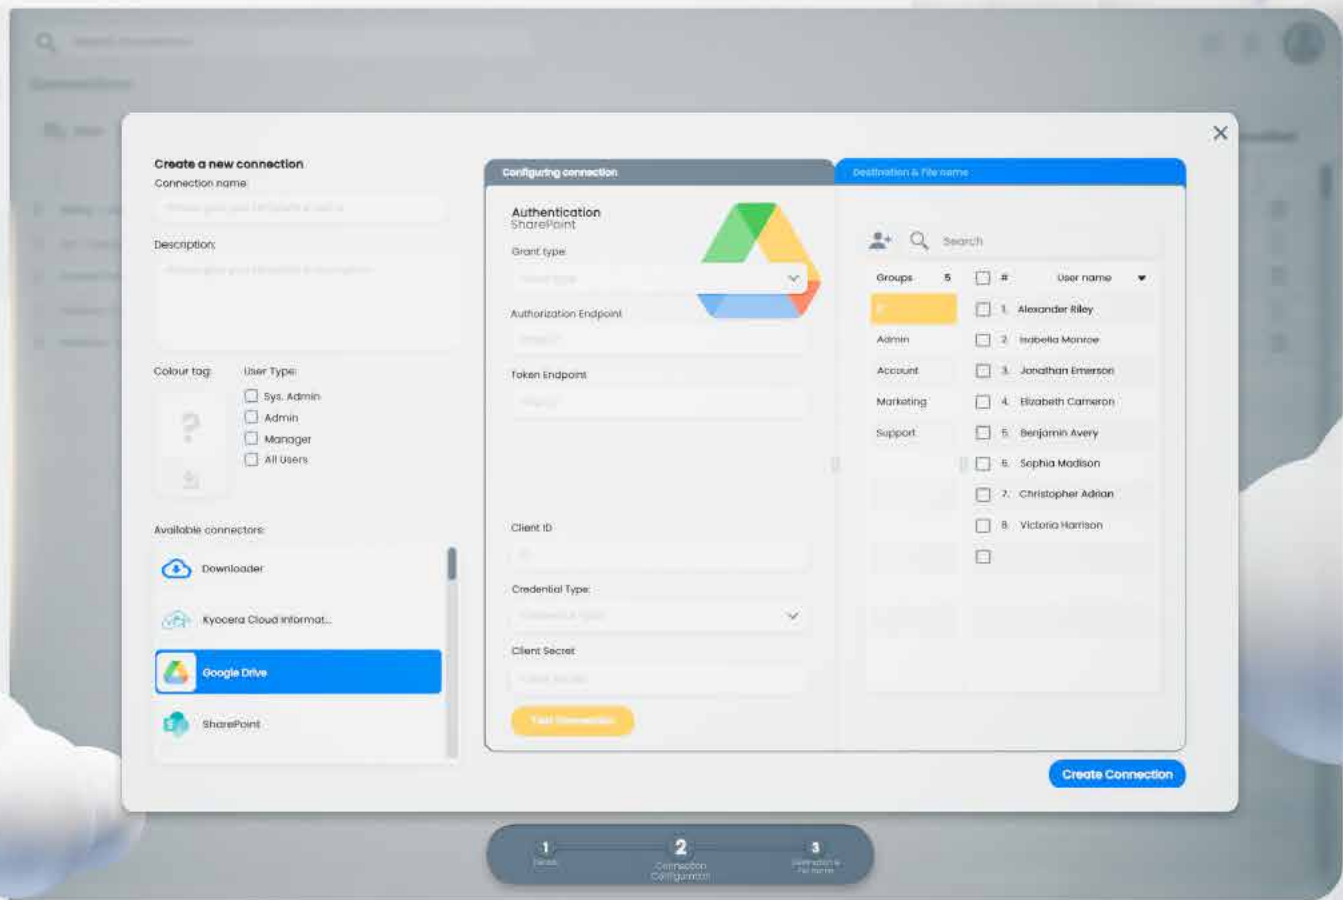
Create a new connection
Connection name

Description:

Colour tag:
User Type:
Sys. Admin
Admin
Manager
All Users

Available connectors:
Downloader
Kyocera Cloud Informat...
Google Drive
SharePoint

Configuring connection
Destination & File name

Authentication
SharePoint
Grant type
Authorization Endpoint
Token Endpoint
Client ID
Credential Type:
Client Secret
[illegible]

Search
Groups 5
Admin
Account
Marketing
Support

| # | User name |
|---|---|
| 1. | Alexander Riley |
| 2. | Isabella Monroe |
| 3. | Jonathan Emerson |
| 4. | Elizabeth Cameron |
| 5. | Benjamin Avery |
| 6. | Sophia Madison |
| 7. | Christopher Adrian |
| 8. | Victoria Harrison |

Create Connection

1
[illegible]
2
Connection Configuration
3
Destination & File name